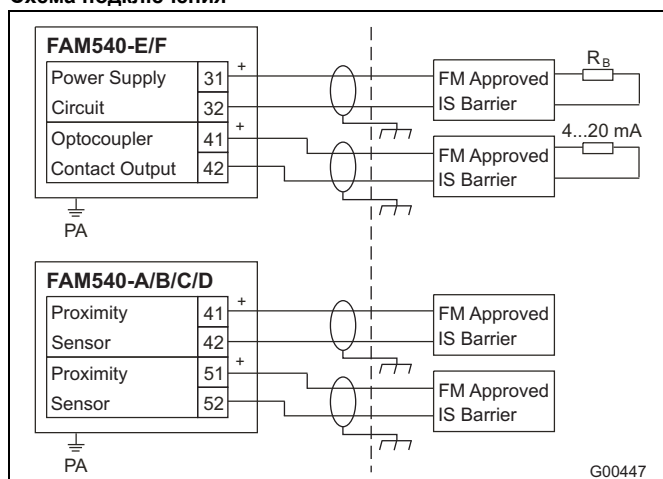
Схема подключения

FAM540-E/F
Power Supply
Circuit
31 +
32
Optocoupler
Contact Output
41 +
42
PA

FM Approved
IS Barrier
$R_B$
FM Approved
IS Barrier
4...20 mA

FAM540-A/B/C/D
Proximity
Sensor
41 +
42
Proximity
Sensor
51 +
52
PA

FM Approved
IS Barrier
FM Approved
IS Barrier

G00447